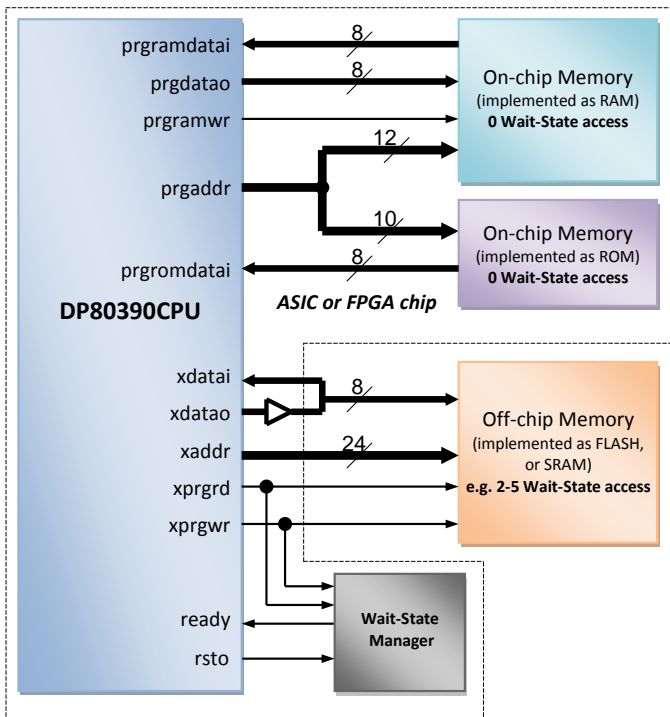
prgramdatai
8
prgdatao
8
prgramwr
On-chip Memory
(implemented as RAM)
**0 Wait-State access**
12
prgaddr
10
On-chip Memory
(implemented as ROM)
**0 Wait-State access**
prgromdatai
8
ASIC or FPGA chip
DP80390CPU
xdatai
8
xdatao
xaddr
24
Off-chip Memory
(implemented as FLASH, or SRAM)
**e.g. 2-5 Wait-State access**
xprgrd
xprgwr
ready
rsto
Wait-State Manager